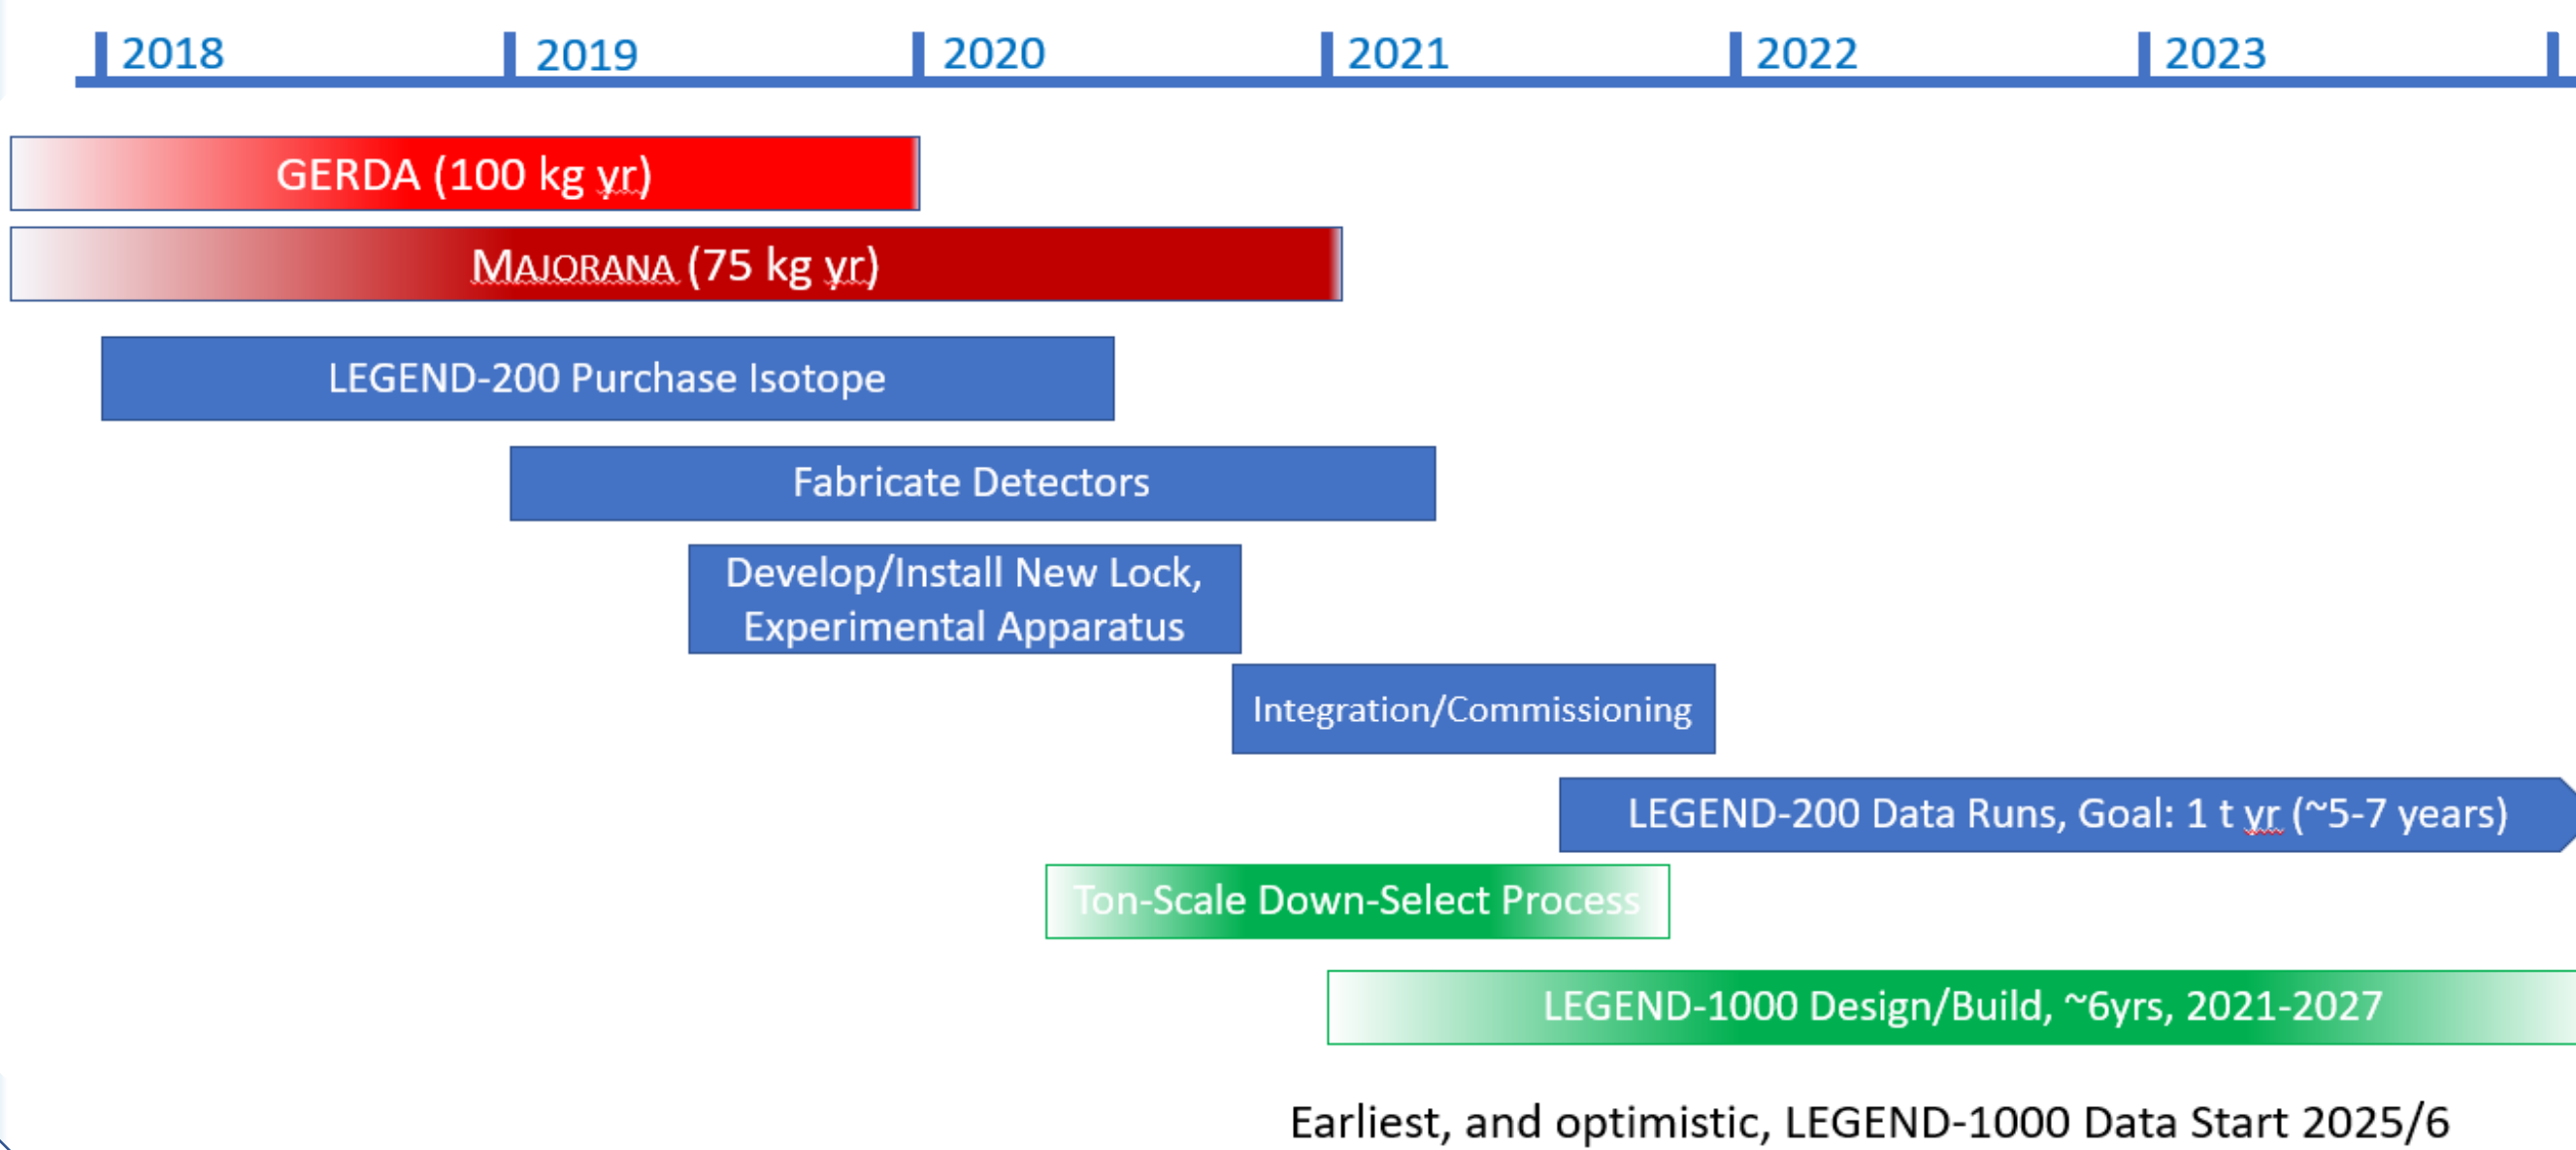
2018 2019 2020 2021 2022 2023

GERDA (100 kg yr)

MAJORANA (75 kg yr)

LEGEND-200 Purchase Isotope

Fabricate Detectors

Develop/Install New Lock, Experimental Apparatus

Integration/Commissioning

LEGEND-200 Data Runs, Goal: 1 t yr (~5-7 years)

Ton-Scale Down-Select Process

LEGEND-1000 Design/Build, ~6yrs, 2021-2027

Earliest, and optimistic, LEGEND-1000 Data Start 2025/6